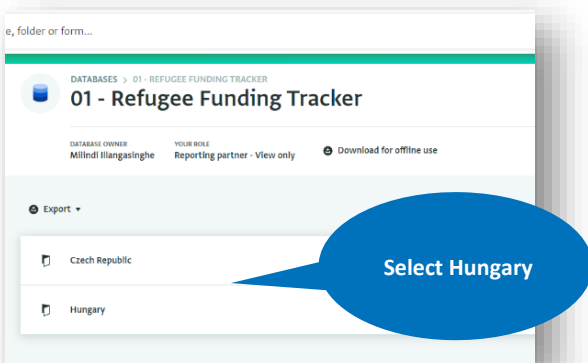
e, folder or form...

DATABASES > 01 - REFUGEE FUNDING TRACKER

01 - Refugee Funding Tracker

DATABASE OWNER
Milindi Illangasinghe

YOUR ROLE
Reporting partner - View only

Download for offline use

Export ▾

Czech Republic

Hungary

Select Hungary